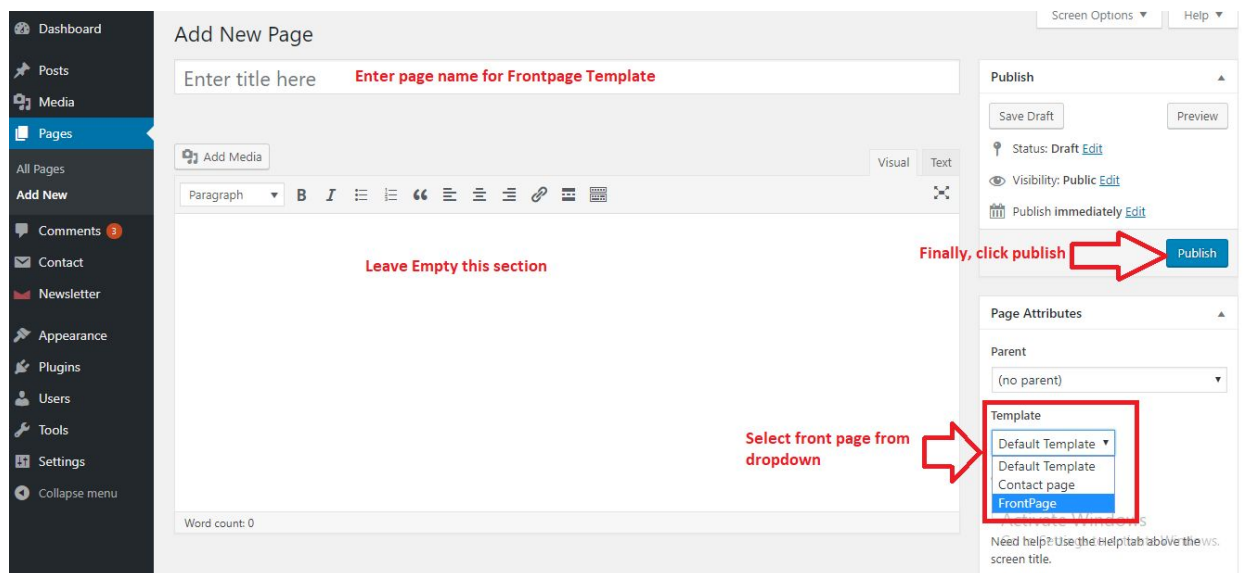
Dashboard
Posts
Media
Pages
All Pages
Add New
Comments 3
Contact
Newsletter
Appearance
Plugins
Users
Tools
Settings
Collapse menu

Add New Page

Screen Options ▼ Help ▼

Enter title here Enter page name for Frontpage Template

Add Media

Visual Text

Paragraph ▼ B I

Leave Empty this section

Word count: 0

Publish

Save Draft Preview

Status: Draft Edit

Visibility: Public Edit

Publish immediately Edit

Finally, click publish

Publish

Page Attributes

Parent

(no parent)

Template

Select front page from dropdown

Default Template ▼

Default Template
Contact page
FrontPage

Activate Windows

Need help? Use the Help tab above the screen title.